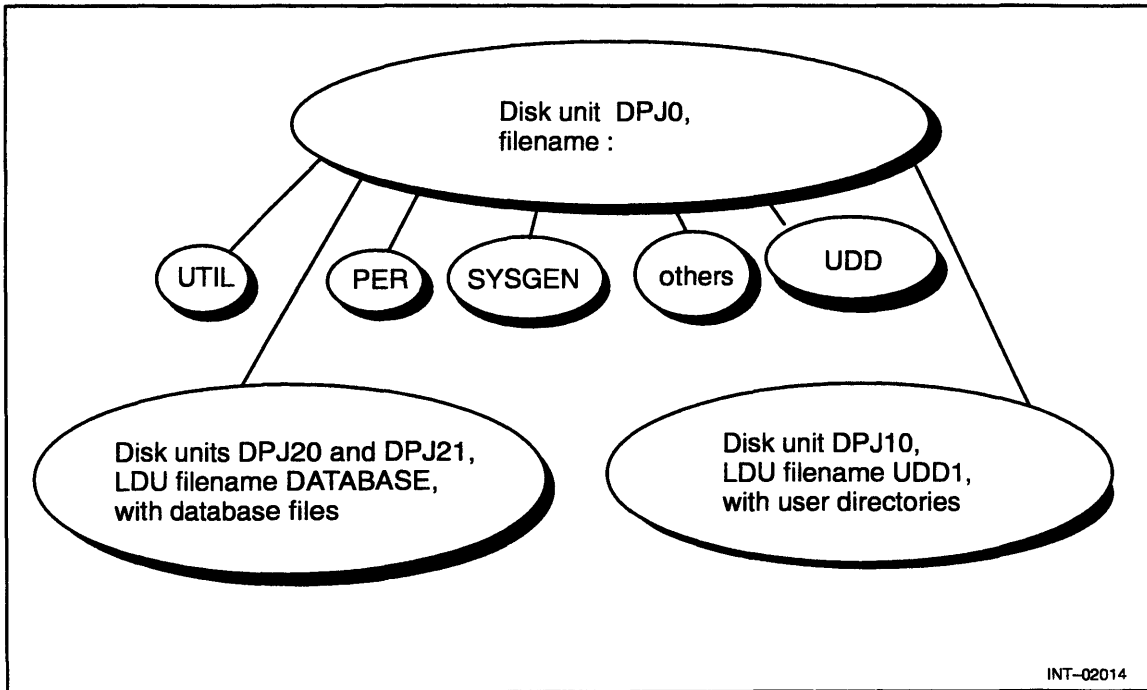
Disk unit DPJ0, filename :

UTIL

PER

SYSGEN

others

UDD

Disk units DPJ20 and DPJ21, LDU filename DATABASE, with database files

Disk unit DPJ10, LDU filename UDD1, with user directories

INT–02014